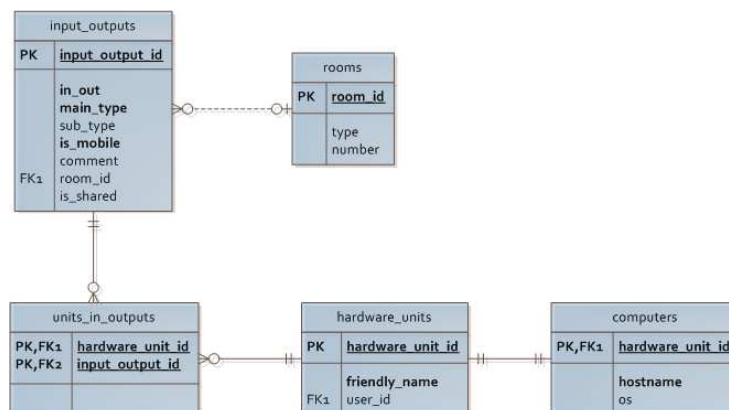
input_outputs

| PK | input_output_id |
|---|---|
| FK1 | in_out<br>main_type<br>sub_type<br>is_mobile<br>comment<br>room_id<br>is_shared |

rooms

| PK | room_id |
|---|---|
| | type<br>number |

units_in_outputs

| PK,FK1<br>PK,FK2 | hardware_unit_id<br>input_output_id |
|---|---|

hardware_units

| PK | hardware_unit_id |
|---|---|
| FK1 | friendly_name<br>user_id |

computers

| PK,FK1 | hardware_unit_id |
|---|---|
| | hostname<br>os |